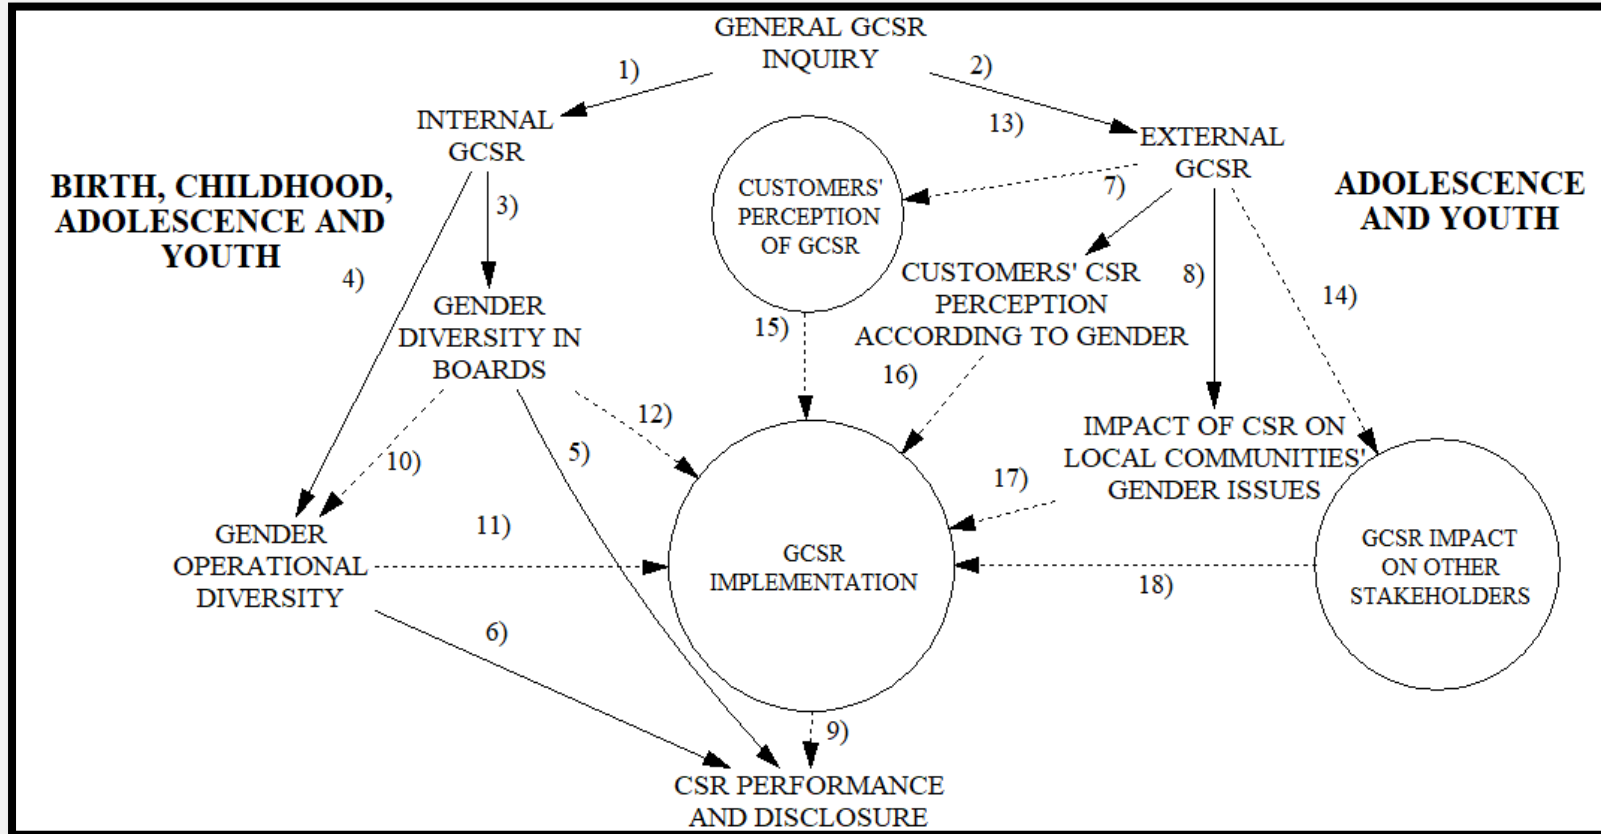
GENERAL GCSR INQUIRY

1)

2)

INTERNAL GCSR

13)

EXTERNAL GCSR

BIRTH, CHILDHOOD, ADOLESCENCE AND YOUTH

CUSTOMERS' PERCEPTION OF GCSR

7)

ADOLESCENCE AND YOUTH

3)

4)

CUSTOMERS' CSR PERCEPTION ACCORDING TO GENDER

8)

14)

GENDER DIVERSITY IN BOARDS

15)

16)

12)

IMPACT OF CSR ON LOCAL COMMUNITIES' GENDER ISSUES

10)

5)

17)

GENDER OPERATIONAL DIVERSITY

11)

GCSR IMPLEMENTATION

GCSR IMPACT ON OTHER STAKEHOLDERS

18)

6)

9)

CSR PERFORMANCE AND DISCLOSURE